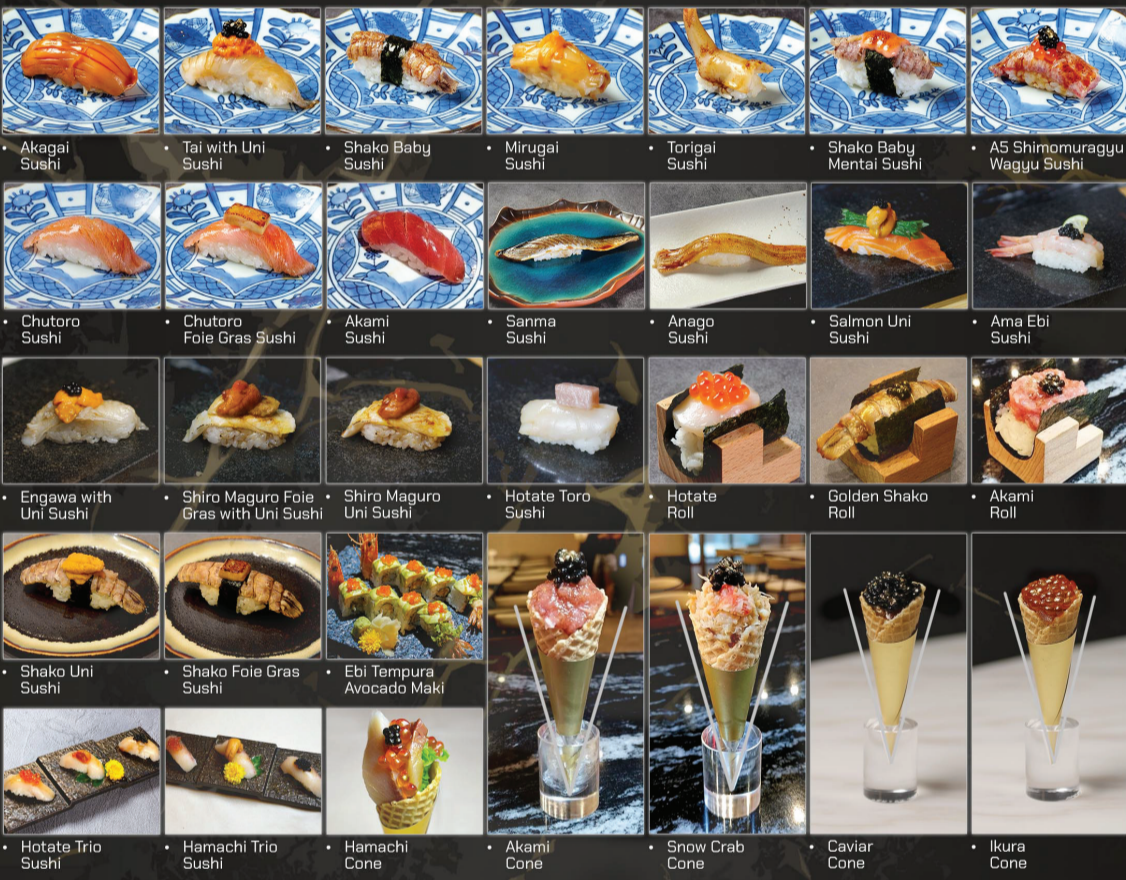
• Akagai Sushi
• Tai with Uni Sushi
• Shako Baby Sushi
• Mirugai Sushi
• Torigai Sushi
• Shako Baby Mentai Sushi
• A5 Shimomuragyu Wagyu Sushi

• Chutoro Sushi
• Chutoro Foie Gras Sushi
• Akami Sushi
• Sanma Sushi
• Anago Sushi
• Salmon Uni Sushi
• Ama Ebi Sushi

• Engawa with Uni Sushi
• Shiro Maguro Foie Gras with Uni Sushi
• Shiro Maguro Uni Sushi
• Hotate Toro Sushi
• Hotate Roll
• Golden Shako Roll
• Akami Roll

• Shako Uni Sushi
• Shako Foie Gras Sushi
• Ebi Tempura Avocado Maki

• Hotate Trio Sushi
• Hamachi Trio Sushi
• Hamachi Cone
• Akami Cone
• Snow Crab Cone
• Caviar Cone
• Ikura Cone